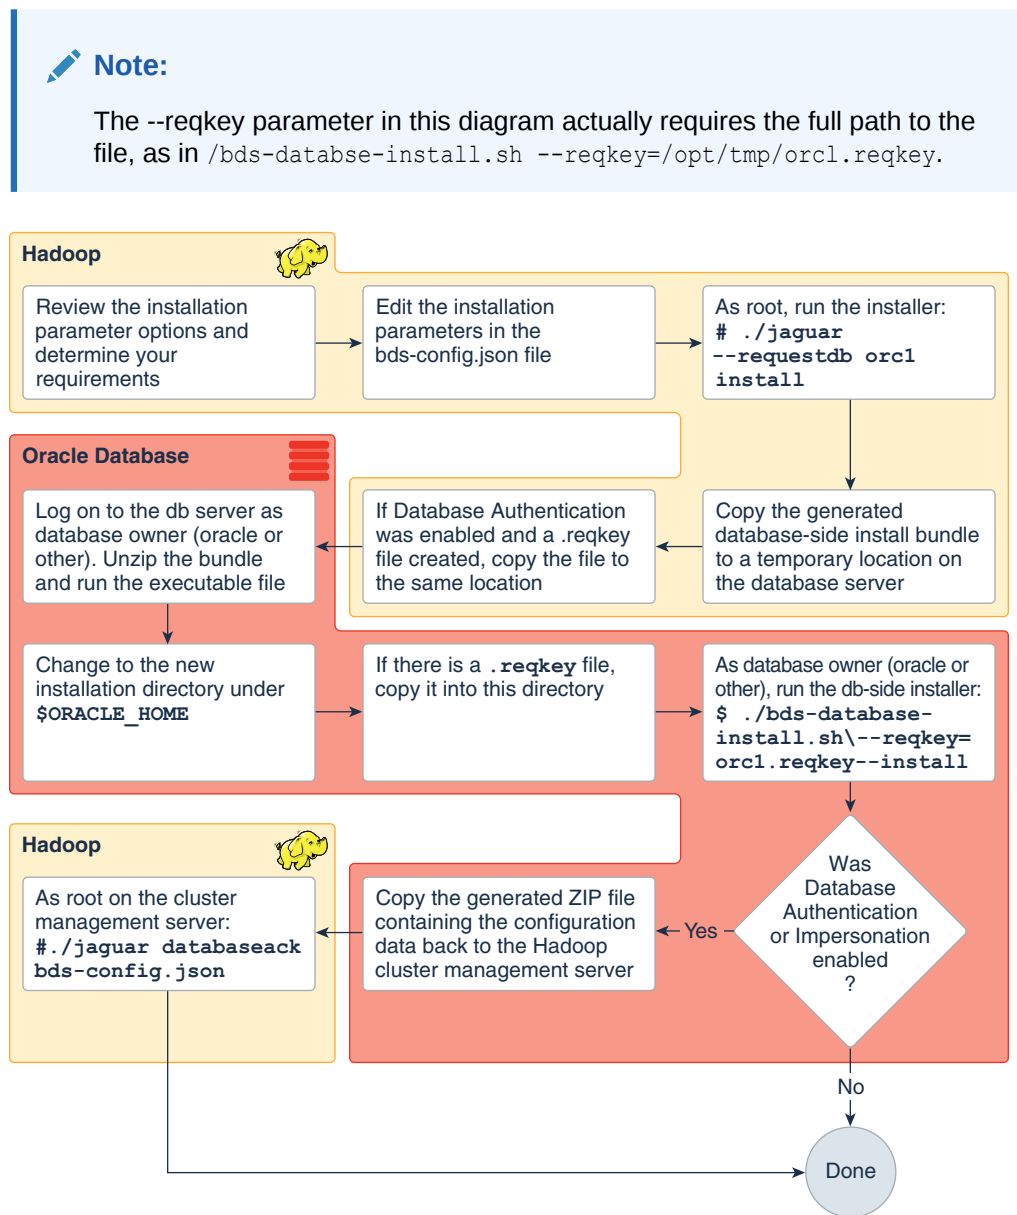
Note:

The --reqkey parameter in this diagram actually requires the full path to the file, as in /bds-databse-install.sh --reqkey=/opt/tmp/orcl.reqkey.

Hadoop

Review the installation parameter options and determine your requirements

Edit the installation parameters in the bds-config.json file

As root, run the installer: # ./jaguar --requestdb orcl install

Oracle Database

Copy the generated database-side install bundle to a temporary location on the database server

If Database Authentication was enabled and a .reqkey file created, copy the file to the same location

Log on to the db server as database owner (oracle or other). Unzip the bundle and run the executable file

Change to the new installation directory under $ORACLE_HOME

If there is a .reqkey file, copy it into this directory

As database owner (oracle or other), run the db-side installer: $ ./bds-database-install.sh\--reqkey=orcl.reqkey--install

Was Database Authentication or Impersonation enabled ?

Yes

No

Hadoop

Copy the generated ZIP file containing the configuration data back to the Hadoop cluster management server

As root on the cluster management server: #./jaguar databaseack bds-config.json

Done